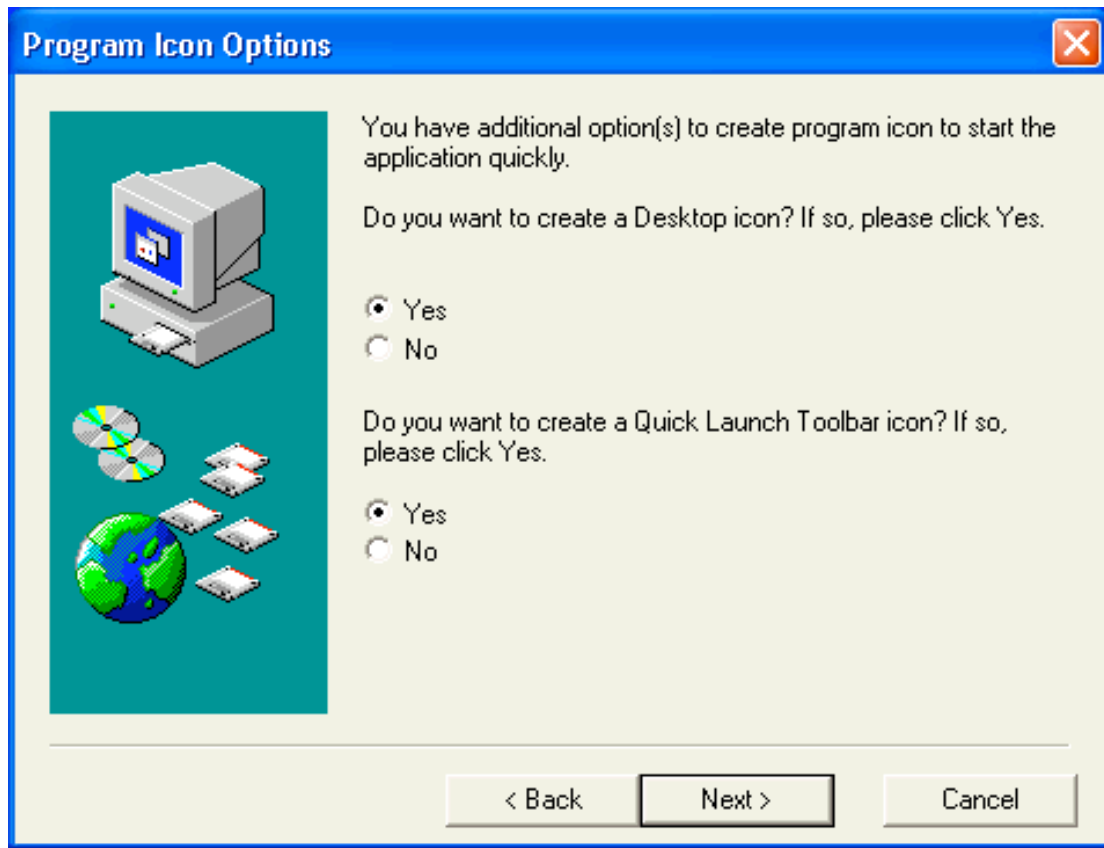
Program Icon Options

You have additional option(s) to create program icon to start the application quickly.

Do you want to create a Desktop icon? If so, please click Yes.

Yes
No

Do you want to create a Quick Launch Toolbar icon? If so, please click Yes.

Yes
No

< Back
Next >
Cancel